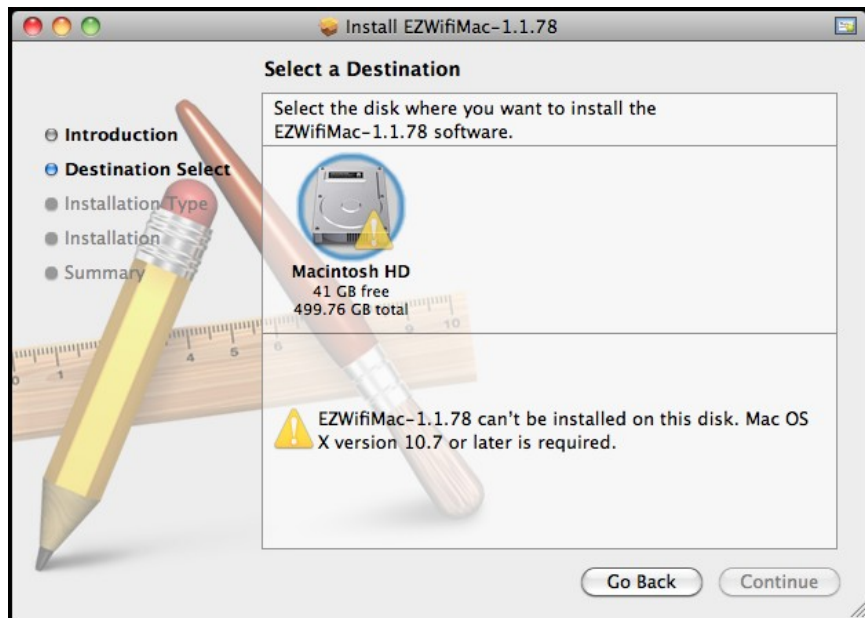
Install EZWifiMac-1.1.78

Select a Destination

Introduction
Destination Select
Installation Type
Installation
Summary

Select the disk where you want to install the EZWifiMac-1.1.78 software.

Macintosh HD
41 GB free
499.76 GB total

EZWifiMac-1.1.78 can't be installed on this disk. Mac OS X version 10.7 or later is required.

Go Back
Continue